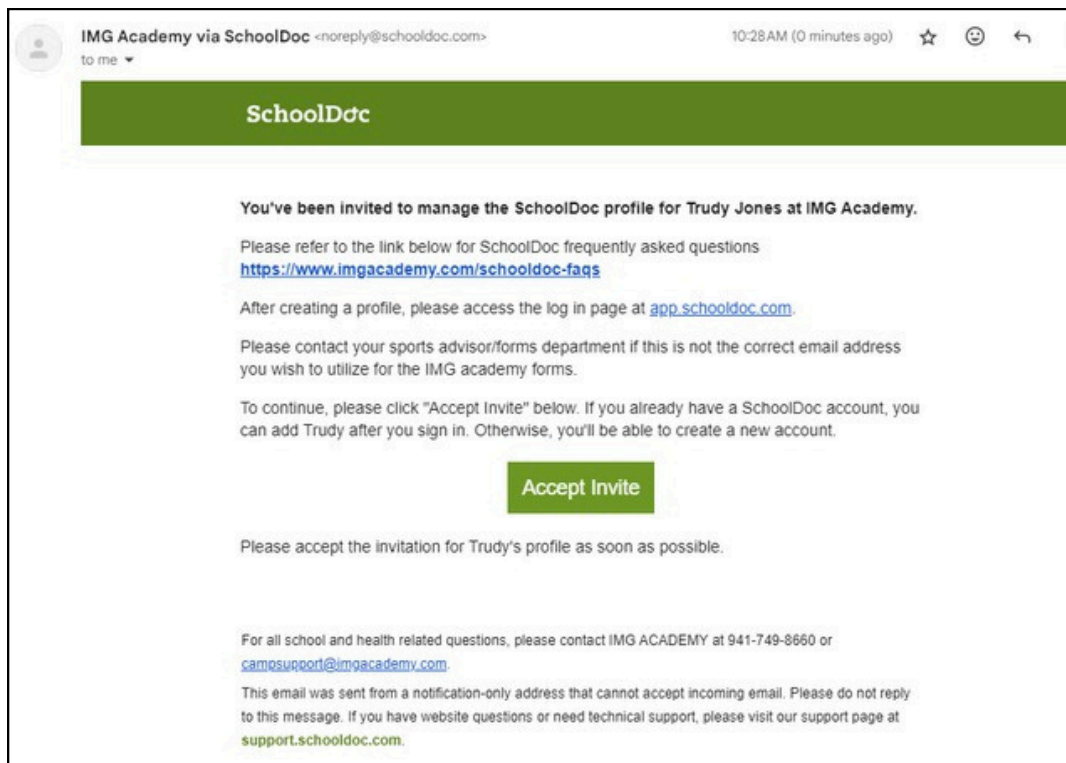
IMG Academy via SchoolDoc <noreply@schooldoc.com>
to me

10:28 AM (0 minutes ago)

SchoolDoc

You've been invited to manage the SchoolDoc profile for Trudy Jones at IMG Academy.

Please refer to the link below for SchoolDoc frequently asked questions https://www.imgacademy.com/schooldoc-faqs

After creating a profile, please access the log in page at app.schooldoc.com.

Please contact your sports advisor/forms department if this is not the correct email address you wish to utilize for the IMG academy forms.

To continue, please click "Accept Invite" below. If you already have a SchoolDoc account, you can add Trudy after you sign in. Otherwise, you'll be able to create a new account.

Accept Invite

Please accept the invitation for Trudy's profile as soon as possible.

For all school and health related questions, please contact IMG ACADEMY at 941-749-8660 or campsupport@imgacademy.com.

This email was sent from a notification-only address that cannot accept incoming email. Please do not reply to this message. If you have website questions or need technical support, please visit our support page at support.schooldoc.com.